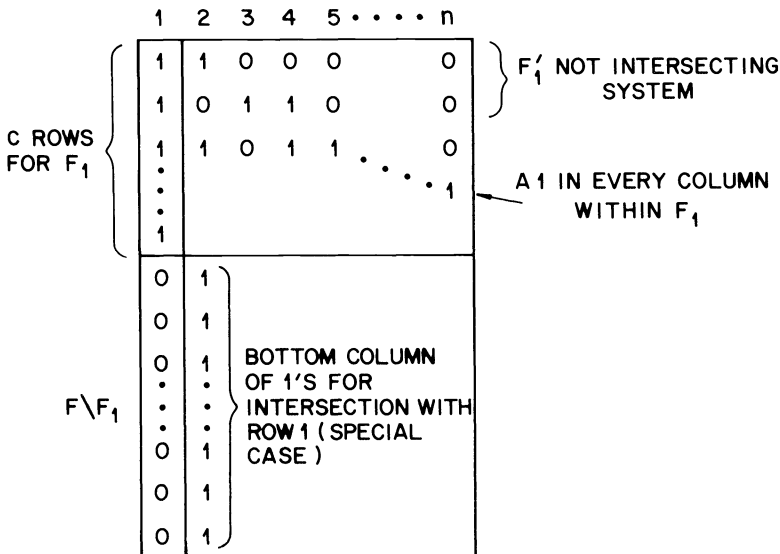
1 2 3 4 5 • • • • • n

C ROWS FOR $F_1$

| 1 | 1 | 0 | 0 | 0 | | 0 |
|---|---|---|---|---|---|---|
| 1 | 0 | 1 | 1 | 0 | | 0 |
| 1 | 1 | 0 | 1 | 1 | • • • | 0 |
| • | | | | | | 1 |
| • | | | | | | |
| 1 | | | | | | |

$F_1'$ NOT INTERSECTING SYSTEM

A 1 IN EVERY COLUMN WITHIN $F_1$

$F \backslash F_1$

| 0 | 1 |
|---|---|
| 0 | 1 |
| 0 | 1 |
| • | • |
| • | • |
| • | • |
| 0 | 1 |
| 0 | 1 |
| 0 | 1 |

BOTTOM COLUMN OF 1'S FOR INTERSECTION WITH ROW 1 (SPECIAL CASE)